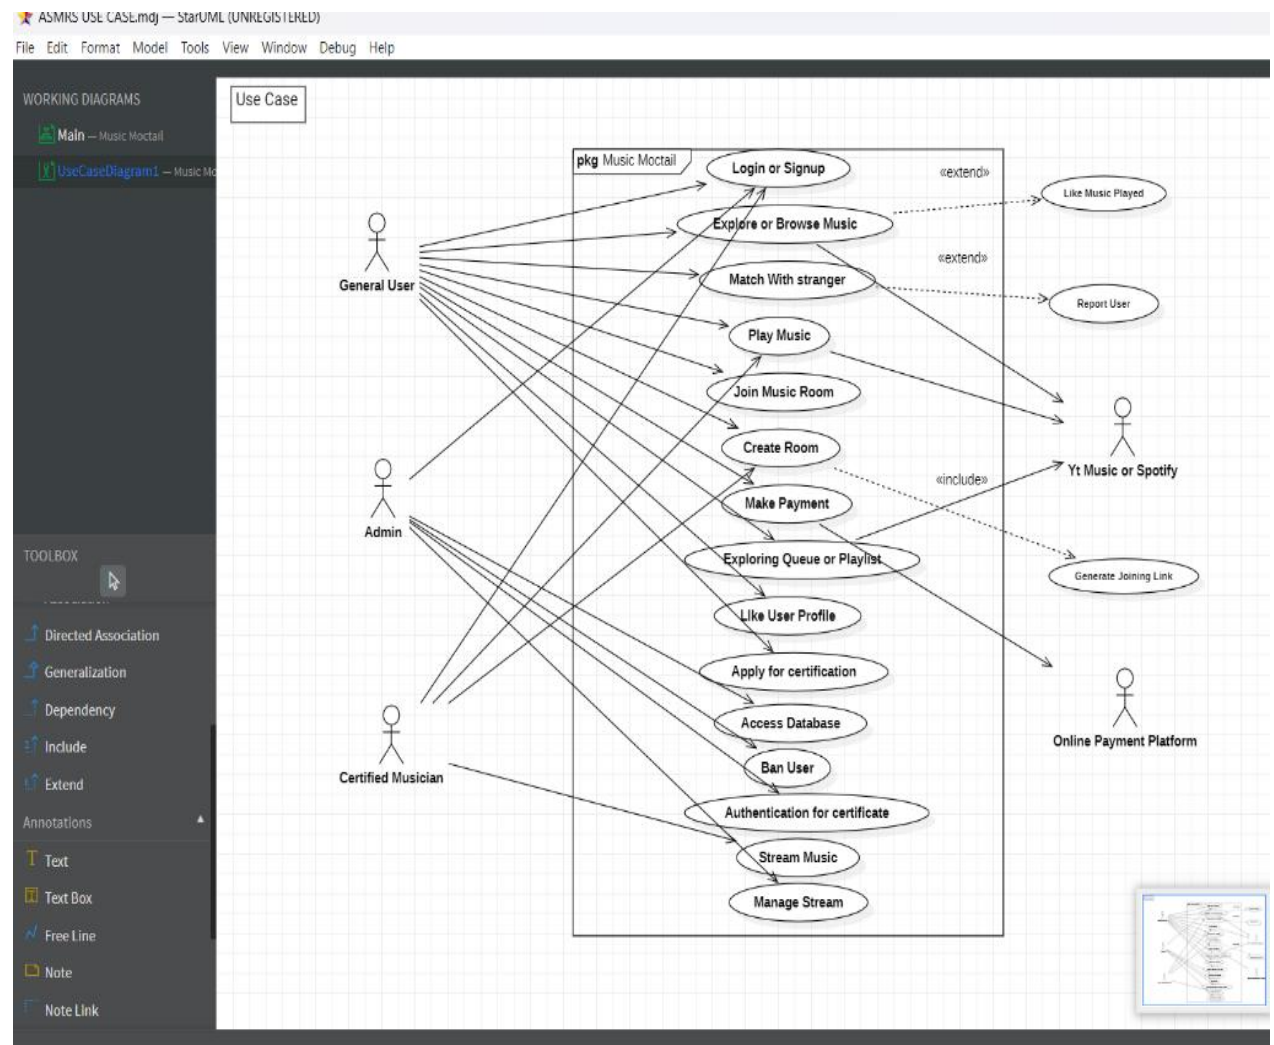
ASMRS USE CASE.mdj — StarUML (UNREGISTERED)

File Edit Format Model Tools View Window Debug Help

WORKING DIAGRAMS

Main — Music Moctail

UseCaseDiagram1 — Music Mo

TOOLBOX

Directed Association

Generalization

Dependency

Include

Extend

Annotations

Text

Text Box

Free Line

Note

Note Link

Use Case

pkg Music Moctail

General User

Admin

Certified Musician

Login or Signup

Explore or Browse Music

Match With stranger

Play Music

Join Music Room

Create Room

Make Payment

Exploring Queue or Playlist

Like User Profile

Apply for certification

Access Database

Ban User

Authentication for certificate

Stream Music

Manage Stream

«extend»

«extend»

«include»

Like Music Played

Report User

Generate Joining Link

Yt Music or Spotify

Online Payment Platform